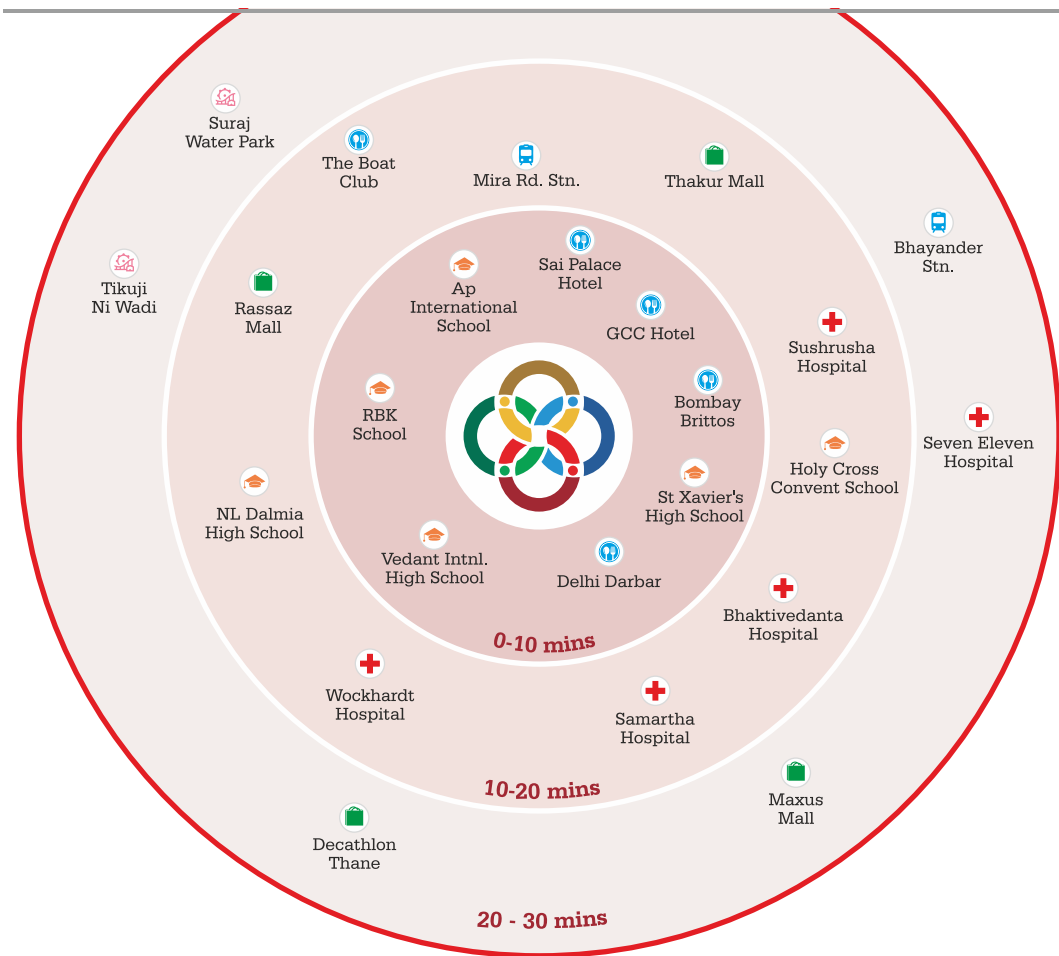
Suraj Water Park

The Boat Club

Mira Rd. Stn.

Thakur Mall

Bhayander Stn.

Tikuji Ni Wadi

Rassaz Mall

Ap International School

Sai Palace Hotel

GCC Hotel

Sushrusha Hospital

Seven Eleven Hospital

RBK School

Bombay Brittos

Holy Cross Convent School

NL Dalmia High School

St Xavier's High School

Vedant Intnl. High School

Delhi Darbar

Bhaktivedanta Hospital

0-10 mins

Wockhardt Hospital

Samartha Hospital

10-20 mins

Maxus Mall

Decathlon Thane

20 - 30 mins